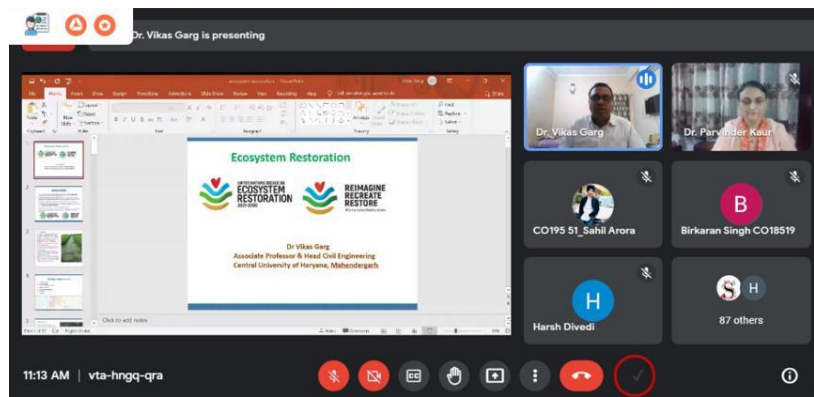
Dr. Vikas Garg is presenting

Ecosystem Restoration

ECOSYSTEM RESTORATION 2021-2030

REIMAGINE RECREATE RESTORE

Dr Vikas Garg
Associate Professor & Head Civil Engineering
Central University of Haryana, Mahendergarh

Click to add notes

Dr. Vikas Garg

Dr. Parvinder Kaur

CO195 51_Sahil Arora

B

Birkaran Singh CO18519

H

Harsh Divedi

S H

87 others

11:13 AM | vta-hngq-qra